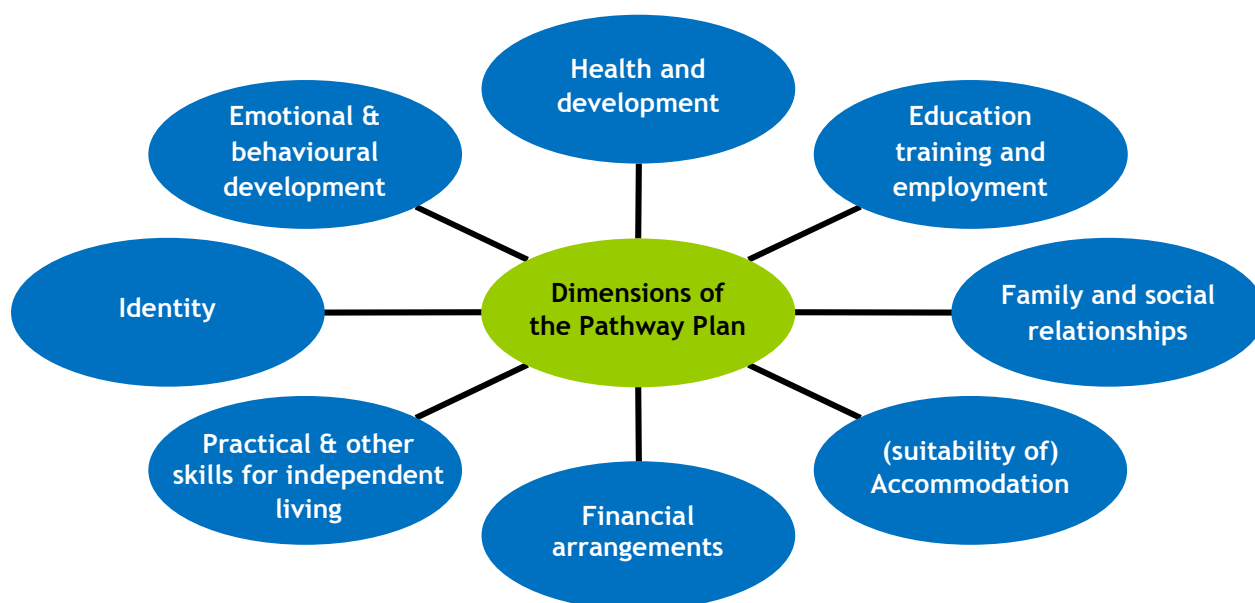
Health and development

Emotional & behavioural development

Education training and employment

Identity

Dimensions of the Pathway Plan

Family and social relationships

Practical & other skills for independent living

(suitability of) Accommodation

Financial arrangements